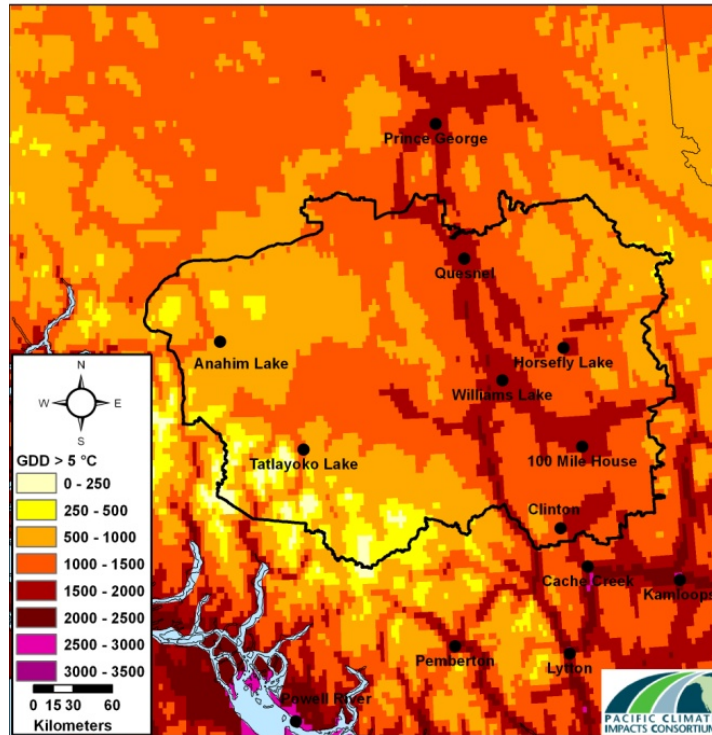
Prince George
Quesnel
Anahim Lake
Horsefly Lake
Williams Lake
Tatlayoko Lake
100 Mile House
Clinton
Cache Creek
Kamloops
Pemberton
Lytton
Powell River

N
W
E
S

GDD > 5 °C
0 - 250
250 - 500
500 - 1000
1000 - 1500
1500 - 2000
2000 - 2500
2500 - 3000
3000 - 3500
0 15 30 60
Kilometers

PACIFIC CLIMAT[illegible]
IMPACTS CONSORTIUM